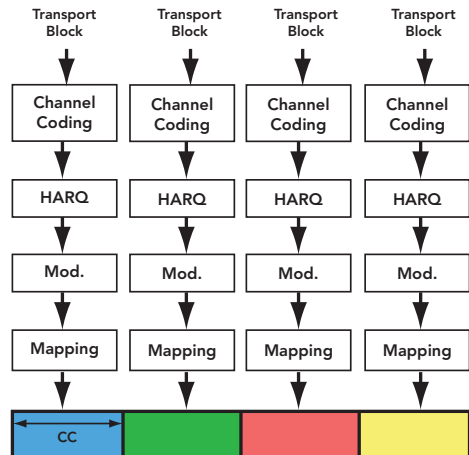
Transport Block

Transport Block

Transport Block

Transport Block

Channel Coding

Channel Coding

Channel Coding

Channel Coding

HARQ

HARQ

HARQ

HARQ

Mod.

Mod.

Mod.

Mod.

Mapping

Mapping

Mapping

Mapping

CC